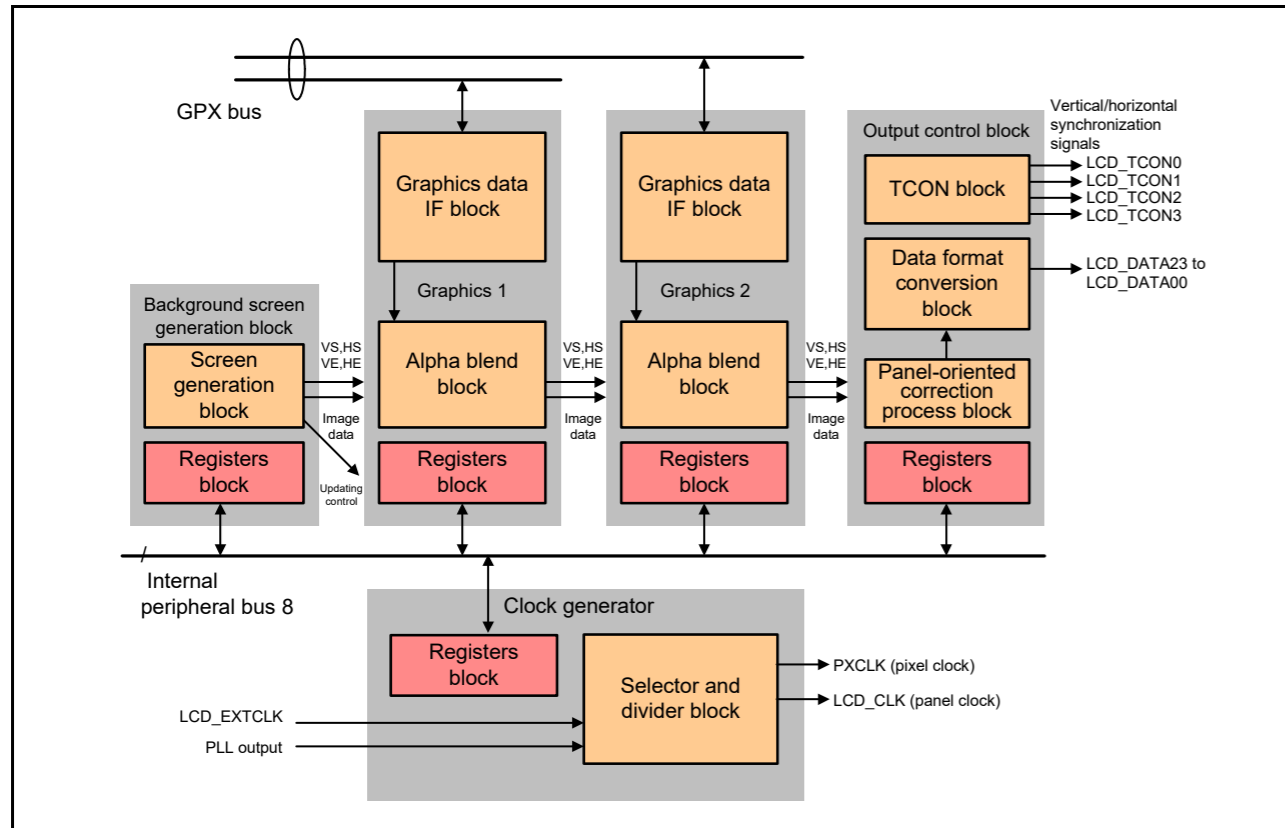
GPX bus

Vertical/horizontal synchronization signals

Output control block

Graphics data IF block

Graphics data IF block

TCON block

LCD_TCON0
LCD_TCON1
LCD_TCON2
LCD_TCON3

Data format conversion block

LCD_DATA23 to LCD_DATA00

Graphics 1

Graphics 2

Background screen generation block

Screen generation block

VS,HS VE,HE

Alpha blend block

VS,HS VE,HE

Alpha blend block

VS,HS VE,HE

Panel-oriented correction process block

Image data

Image data

Image data

Registers block

Updating control

Registers block

Registers block

Registers block

Internal peripheral bus 8

Clock generator

Registers block

Selector and divider block

PXCLK (pixel clock)

LCD_CLK (panel clock)

LCD_EXTCLK

PLL output